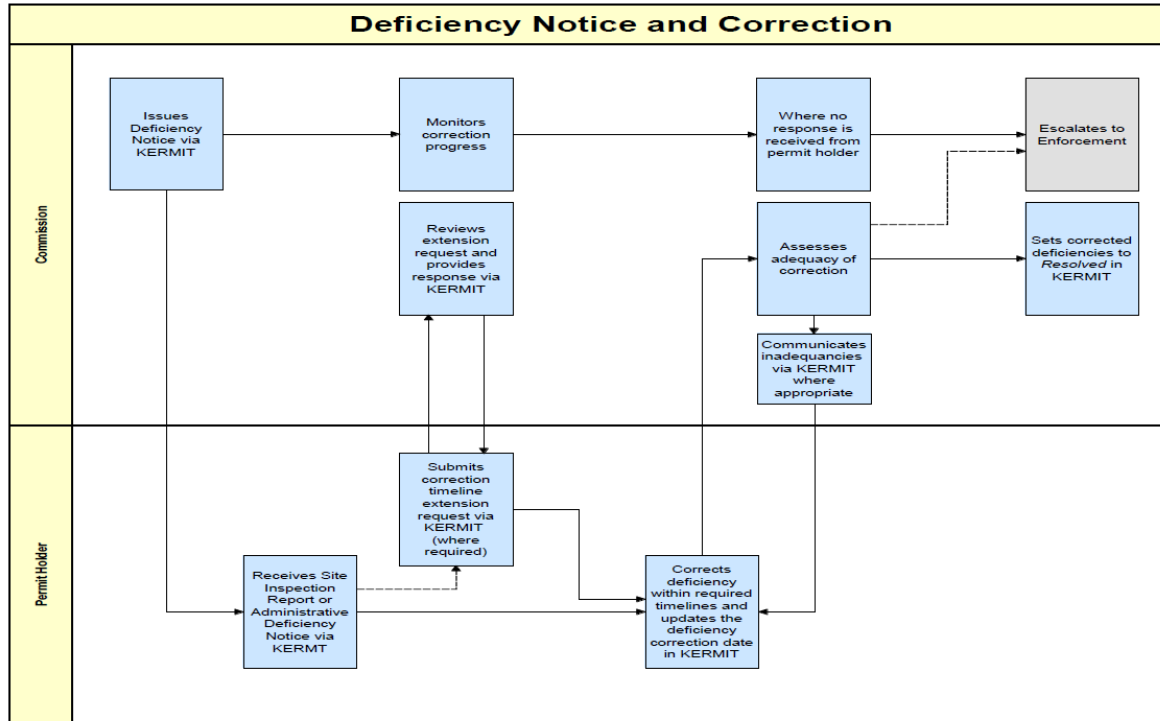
Deficiency Notice and Correction

Commission

Issues Deficiency Notice via KERMIT

Monitors correction progress

Where no response is received from permit holder

Escalates to Enforcement

Reviews extension request and provides response via KERMIT

Assesses adequacy of correction

Sets corrected deficiencies to *Resolved* in KERMIT

Communicates inadequancies via KERMIT where appropriate

Permit Holder

Submits correction timeline extension request via KERMIT (where required)

Receives Site Inspection Report or Administrative Deficiency Notice via KERMT

Corrects deficiency within required timelines and updates the deficiency correction date in KERMIT